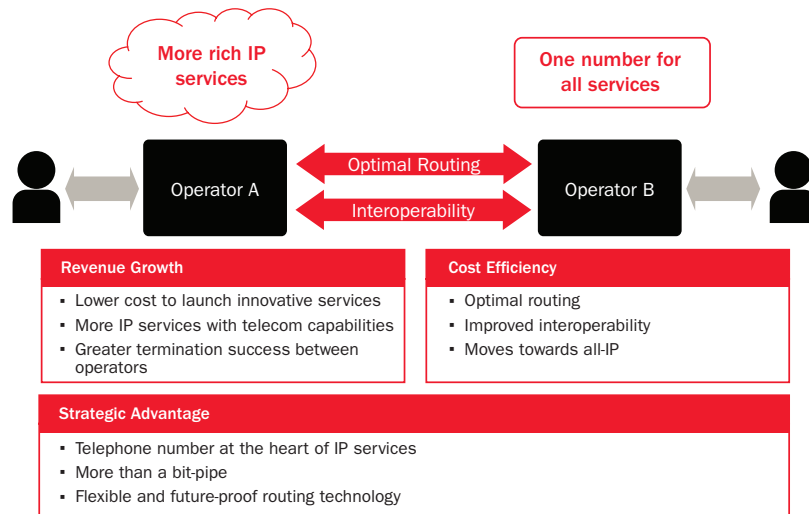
More rich IP services

One number for all services

Optimal Routing

Operator A

Operator B

Interoperability

Revenue Growth

- Lower cost to launch innovative services
- More IP services with telecom capabilities
- Greater termination success between operators

Cost Efficiency

- Optimal routing
- Improved interoperability
- Moves towards all-IP

Strategic Advantage

- Telephone number at the heart of IP services
- More than a bit-pipe
- Flexible and future-proof routing technology